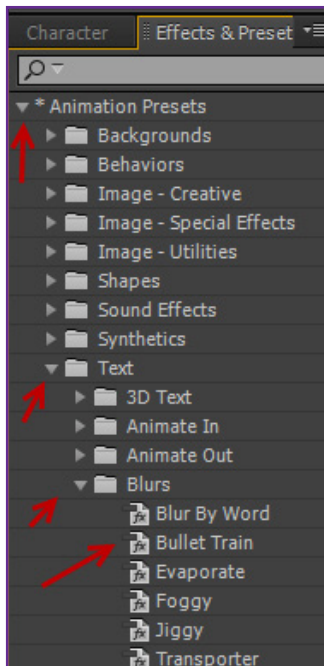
Character
Effects & Preset

* Animation Presets
Backgrounds
Behaviors
Image - Creative
Image - Special Effects
Image - Utilities
Shapes
Sound Effects
Synthetics
Text
3D Text
Animate In
Animate Out
Blurs
Blur By Word
Bullet Train
Evaporate
Foggy
Jiggy
Transporter